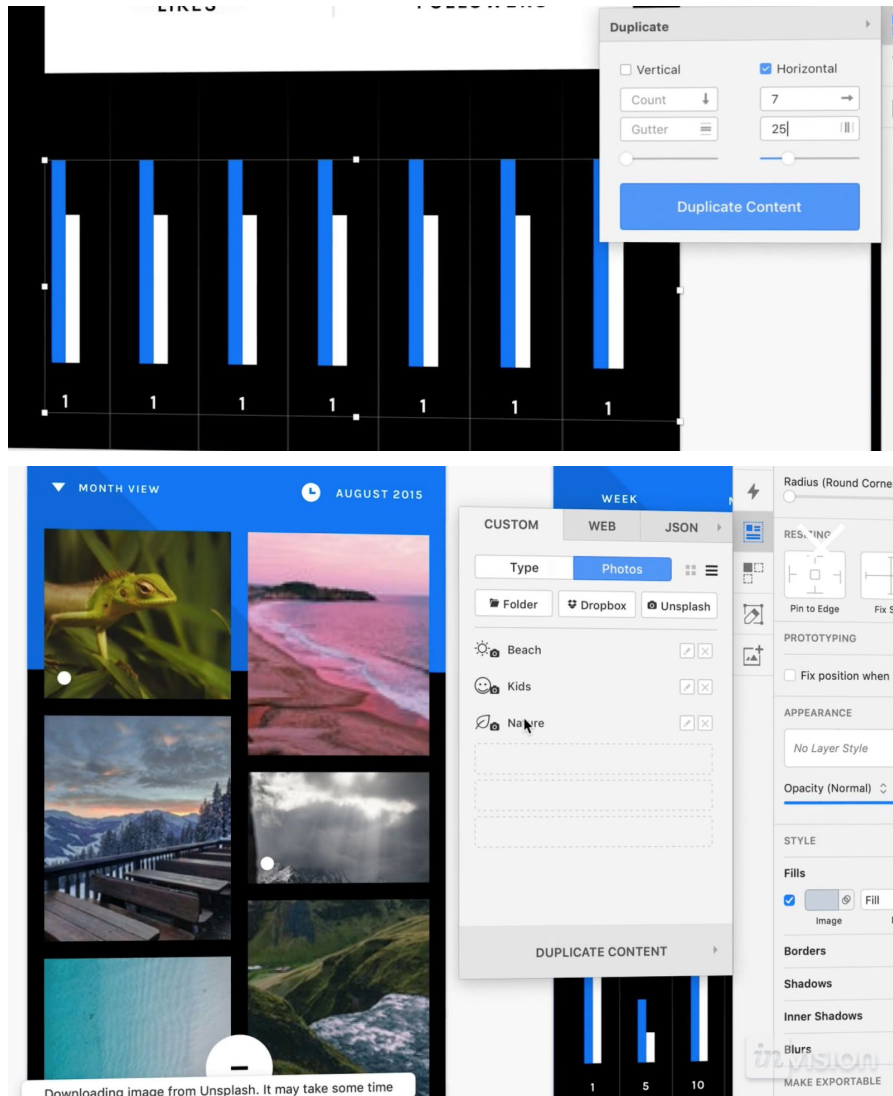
LIKES FOLLOWERS

Duplicate

Vertical

Horizontal

Count

7

Gutter

25

Duplicate Content

1 1 1 1 1 1 1

MONTH VIEW

AUGUST 2015

WEEK

CUSTOM

WEB

JSON

Type

Photos

Folder

Dropbox

Unsplash

Beach

Kids

Nature

DUPLICATE CONTENT

Radius (Round Corne

RESIZING

Pin to Edge

Fix S

PROTOTYPING

Fix position when

APPEARANCE

No Layer Style

Opacity (Normal)

STYLE

Fills

Fill

Image

Borders

Shadows

Inner Shadows

Blurs

MAKE EXPORTABLE

1 5 10

Downloading image from Unsplash. It may take some time

invision